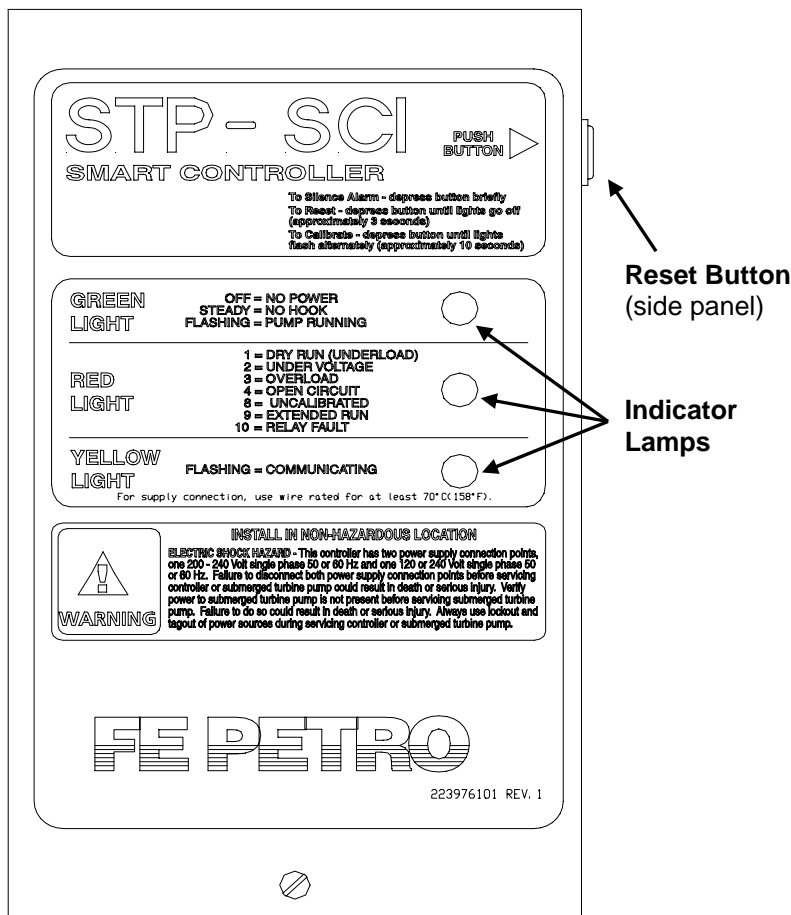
STP - SCI

SMART CONTROLLER

PUSH BUTTON

To Silence Alarm - depress button briefly
To Reset - depress button until lights go off (approximately 3 seconds)
To Calibrate - depress button until lights flash alternately (approximately 10 seconds)

Reset Button (side panel)

GREEN LIGHT
OFF = NO POWER
STEADY = NO HOOK
FLASHING = PUMP RUNNING

RED LIGHT
1 = DRY RUN (UNDERLOAD)
2 = UNDER VOLTAGE
3 = OVERLOAD
4 = OPEN CIRCUIT
8 = UNCALIBRATED
9 = EXTENDED RUN
10 = RELAY FAULT

Indicator Lamps

YELLOW LIGHT
FLASHING = COMMUNICATING

For supply connection, use wire rated for at least 70°C(158°F).

INSTALL IN NON-HAZARDOUS LOCATION

WARNING

ELECTRIC SHOCK HAZARD - This controller has two power supply connection points, one 200 - 240 Volt single phase 50 or 60 Hz and one 120 or 240 Volt single phase 50 or 60 Hz. Failure to disconnect both power supply connection points before servicing controller or submerged turbine pump could result in death or serious injury. Verify power to submerged turbine pump is not present before servicing submerged turbine pump. Failure to do so could result in death or serious injury. Always use lockout and tagout of power sources during servicing controller or submerged turbine pump.

FE PETRO

223976101 REV. 1